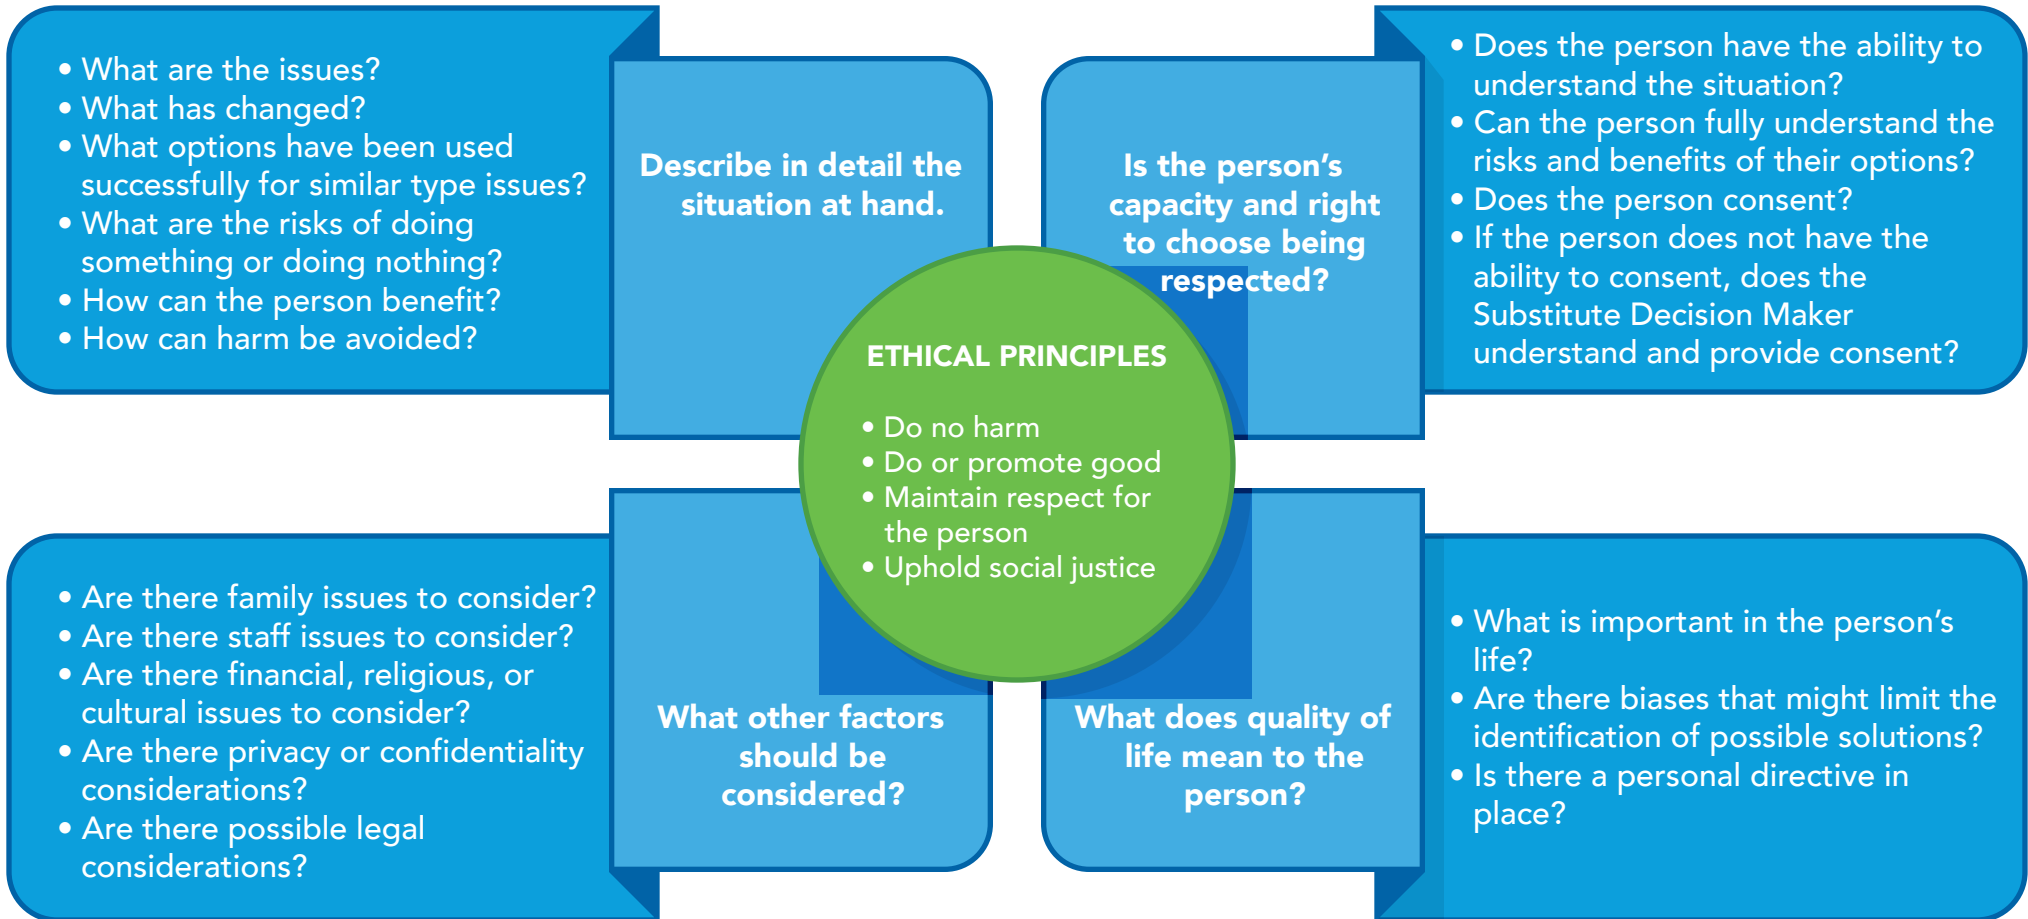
• What are the issues?
• What has changed?
• What options have been used successfully for similar type issues?
• What are the risks of doing something or doing nothing?
• How can the person benefit?
• How can harm be avoided?

Describe in detail the situation at hand.

Is the person's capacity and right to choose being respected?

• Does the person have the ability to understand the situation?
• Can the person fully understand the risks and benefits of their options?
• Does the person consent?
• If the person does not have the ability to consent, does the Substitute Decision Maker understand and provide consent?

ETHICAL PRINCIPLES

• Do no harm
• Do or promote good
• Maintain respect for the person
• Uphold social justice

• Are there family issues to consider?
• Are there staff issues to consider?
• Are there financial, religious, or cultural issues to consider?
• Are there privacy or confidentiality considerations?
• Are there possible legal considerations?

What other factors should be considered?

What does quality of life mean to the person?

• What is important in the person's life?
• Are there biases that might limit the identification of possible solutions?
• Is there a personal directive in place?